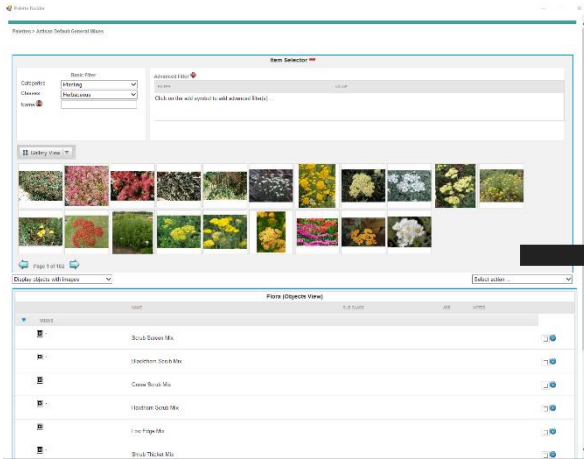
Palette Builder

Palettes > Actions Default General Mixes

Item Selector

Basic Filter

Categories: Planting

Classes: Herbaceous

Name:

Advanced Filter

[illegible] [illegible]

Click on the add symbol to add advanced filter(s) ...

Gallery View

Page 1 of 102

Display objects with images

Select action ...

Flora (Objects View)

NAME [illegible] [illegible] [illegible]

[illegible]

Scrub Screen Mix

Hawthorn Scrub Mix

Coast Scrub Mix

Hedham Scrub Mix

Low Edge Mix

Shrub Thicket Mix